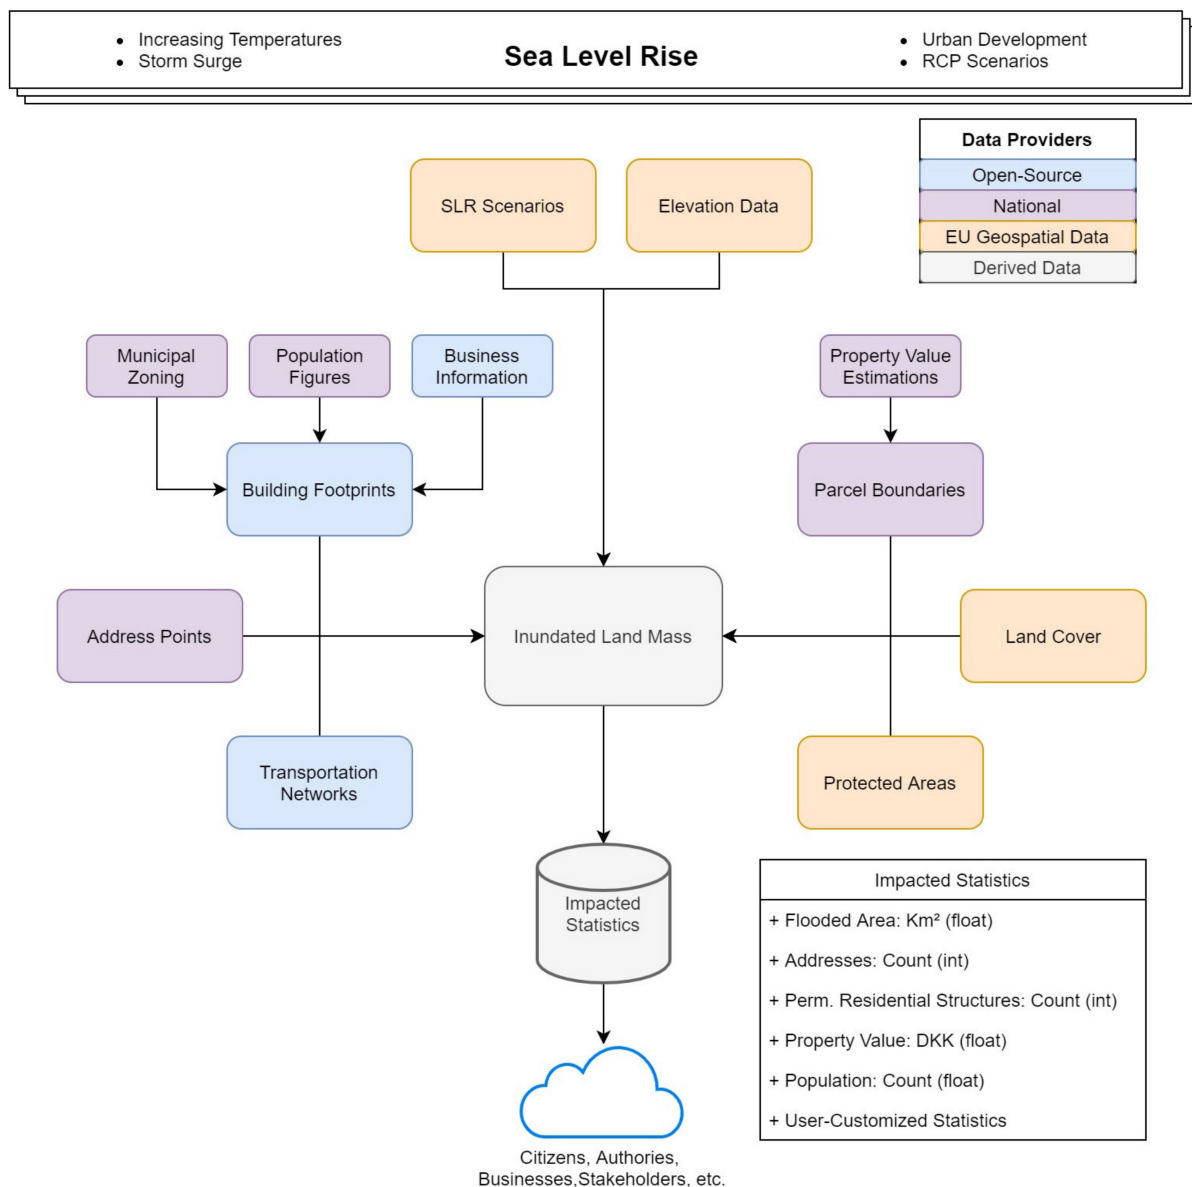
• Increasing Temperatures
• Storm Surge

Sea Level Rise

• Urban Development
• RCP Scenarios

| Data Providers |
|---|
| Open-Source |
| National |
| EU Geospatial Data |
| Derived Data |

SLR Scenarios

Elevation Data

Municipal Zoning

Population Figures

Business Information

Property Value Estimations

Building Footprints

Parcel Boundaries

Address Points

Inundated Land Mass

Land Cover

Transportation Networks

Protected Areas

Impacted Statistics

| Impacted Statistics |
|---|
| + Flooded Area: Km² (float) |
| + Addresses: Count (int) |
| + Perm. Residential Structures: Count (int) |
| + Property Value: DKK (float) |
| + Population: Count (float) |
| + User-Customized Statistics |

Citizens, Authories, Businesses,Stakeholders, etc.